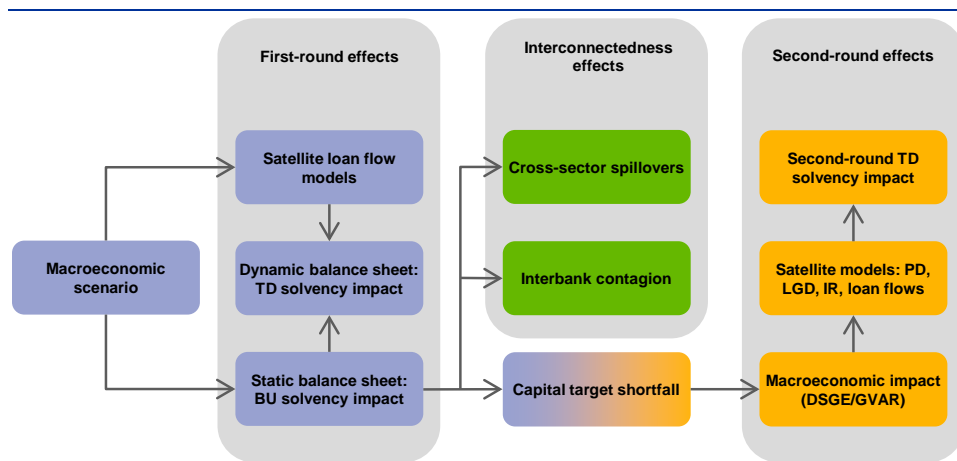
Macroeconomic scenario

First-round effects

Satellite loan flow models

Dynamic balance sheet: TD solvency impact

Static balance sheet: BU solvency impact

Interconnectedness effects

Cross-sector spillovers

Interbank contagion

Capital target shortfall

Second-round effects

Second-round TD solvency impact

Satellite models: PD, LGD, IR, loan flows

Macroeconomic impact (DSGE/GVAR)